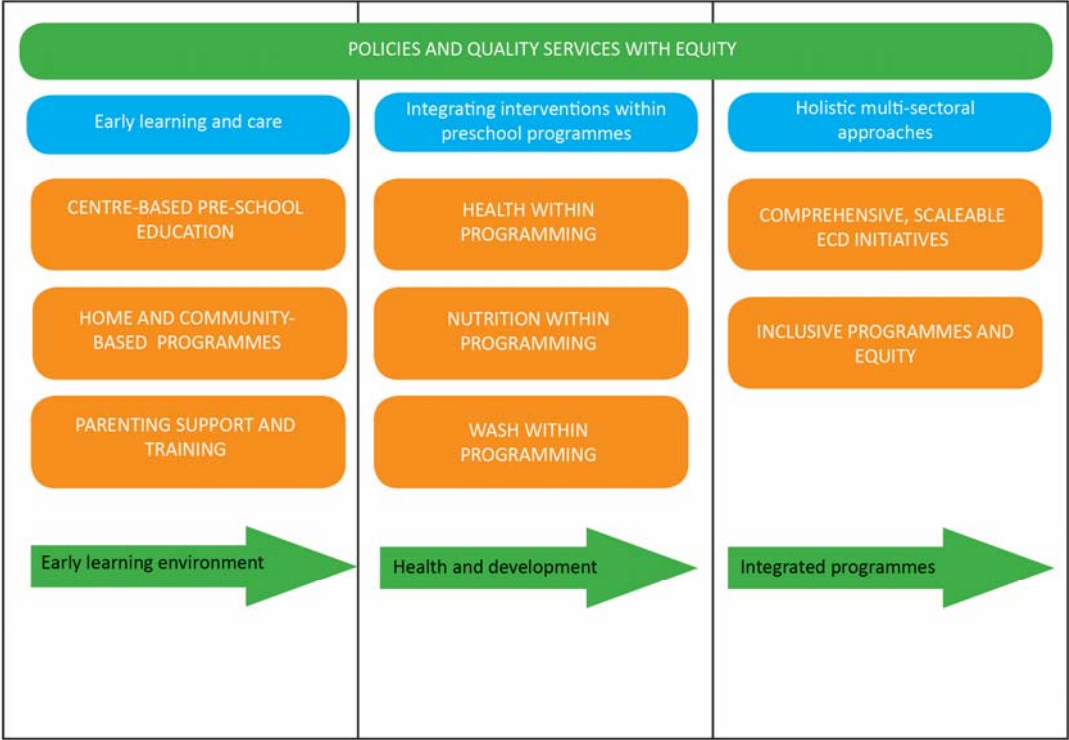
POLICIES AND QUALITY SERVICES WITH EQUITY

Early learning and care

CENTRE-BASED PRE-SCHOOL EDUCATION

HOME AND COMMUNITY-BASED PROGRAMMES

PARENTING SUPPORT AND TRAINING

Early learning environment

Integrating interventions within preschool programmes

HEALTH WITHIN PROGRAMMING

NUTRITION WITHIN PROGRAMMING

WASH WITHIN PROGRAMMING

Health and development

Holistic multi-sectoral approaches

COMPREHENSIVE, SCALEABLE ECD INITIATIVES

INCLUSIVE PROGRAMMES AND EQUITY

Integrated programmes